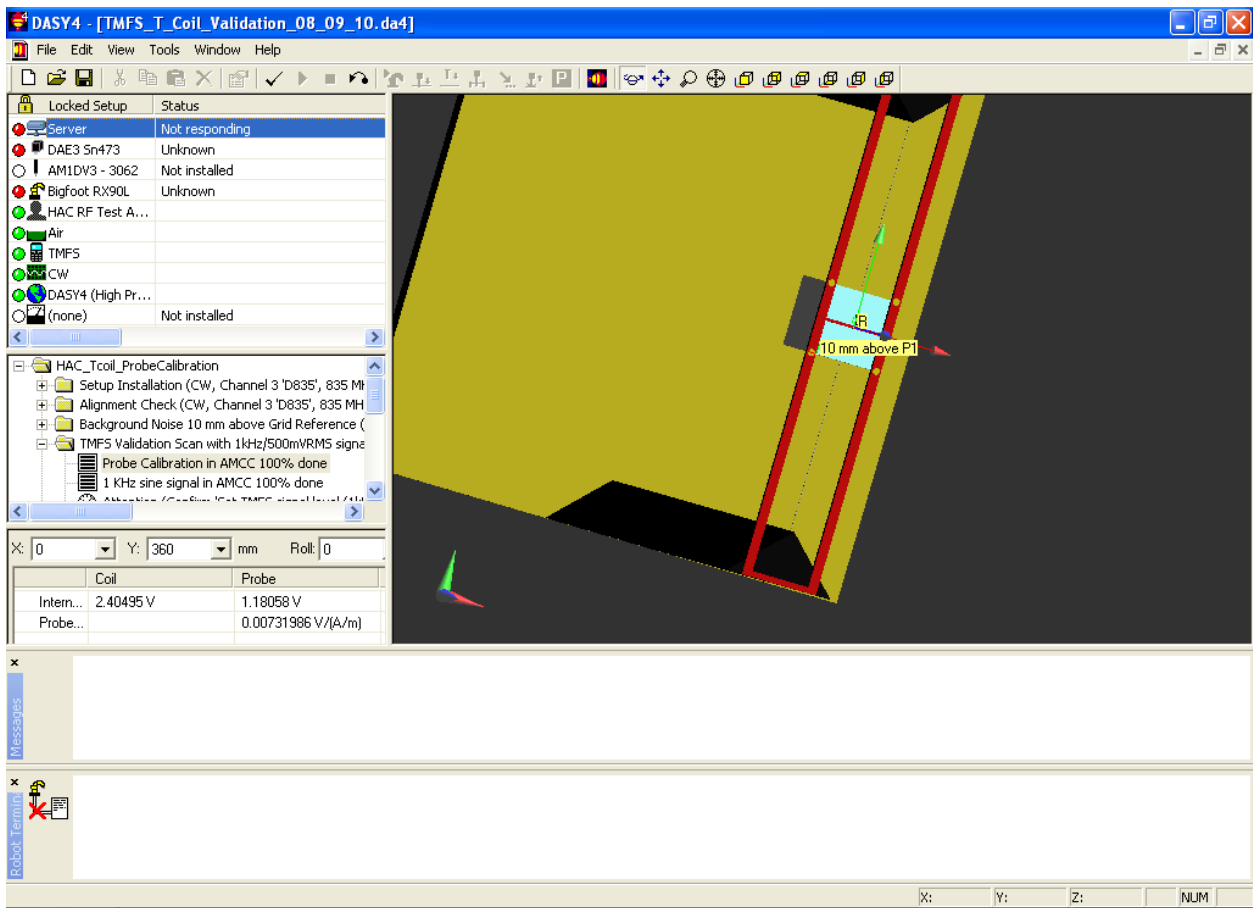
DASY4 - [TMFS_T_Coil_Validation_08_09_10.da4]

File Edit View Tools Window Help

| Locked Setup | Status |
|---|---|
| Server | Not responding |
| DAE3 Sn473 | Unknown |
| AM1DV3 - 3062 | Not installed |
| Bigfoot RX90L | Unknown |
| HAC RF Test A... | |
| Air | |
| TMFS | |
| CW | |
| DASY4 (High Pr... | |
| (none) | Not installed |

HAC_Tcoil_ProbeCalibration
Setup Installation (CW, Channel 3 'D835', 835 MH
Alignment Check (CW, Channel 3 'D835', 835 MH
Background Noise 10 mm above Grid Reference (
TMFS Validation Scan with 1kHz/500mVRMS signa
Probe Calibration in AMCC 100% done
1 KHz sine signal in AMCC 100% done
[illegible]

X: 0 Y: 360 mm Roll: 0

| | Coil | Probe |
|---|---|---|
| Intern... | 2.40495 V | 1.18058 V |
| Probe... | | 0.00731986 V/(A/m) |

R
10 mm above P1

Messages

Robot Termin

X: Y: Z: NUM